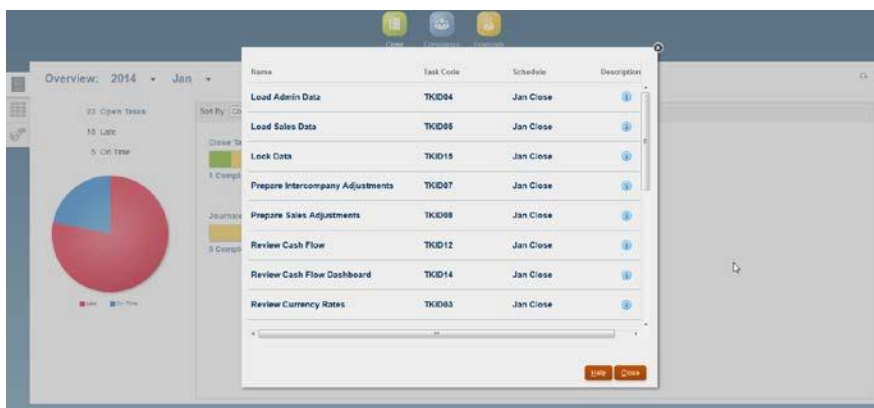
Close Consoles Financials

Overview: 2014 Jan

22 Open Tasks
16 Late
5 On Time

Late On Time

Sort By: Co

Close Ta
1 Compl

Journal
2 Compl

| Name | Task Code | Schedule | Description |
|---|---|---|---|
| Load Admin Data | TKID04 | Jan Close | i |
| Load Sales Data | TKID05 | Jan Close | i |
| Lock Data | TKID15 | Jan Close | i |
| Prepare Intercompany Adjustments | TKID07 | Jan Close | i |
| Prepare Sales Adjustments | TKID08 | Jan Close | i |
| Review Cash Flow | TKID12 | Jan Close | i |
| Review Cash Flow Dashboard | TKID14 | Jan Close | i |
| Review Currency Rates | TKID03 | Jan Close | i |

Help Close